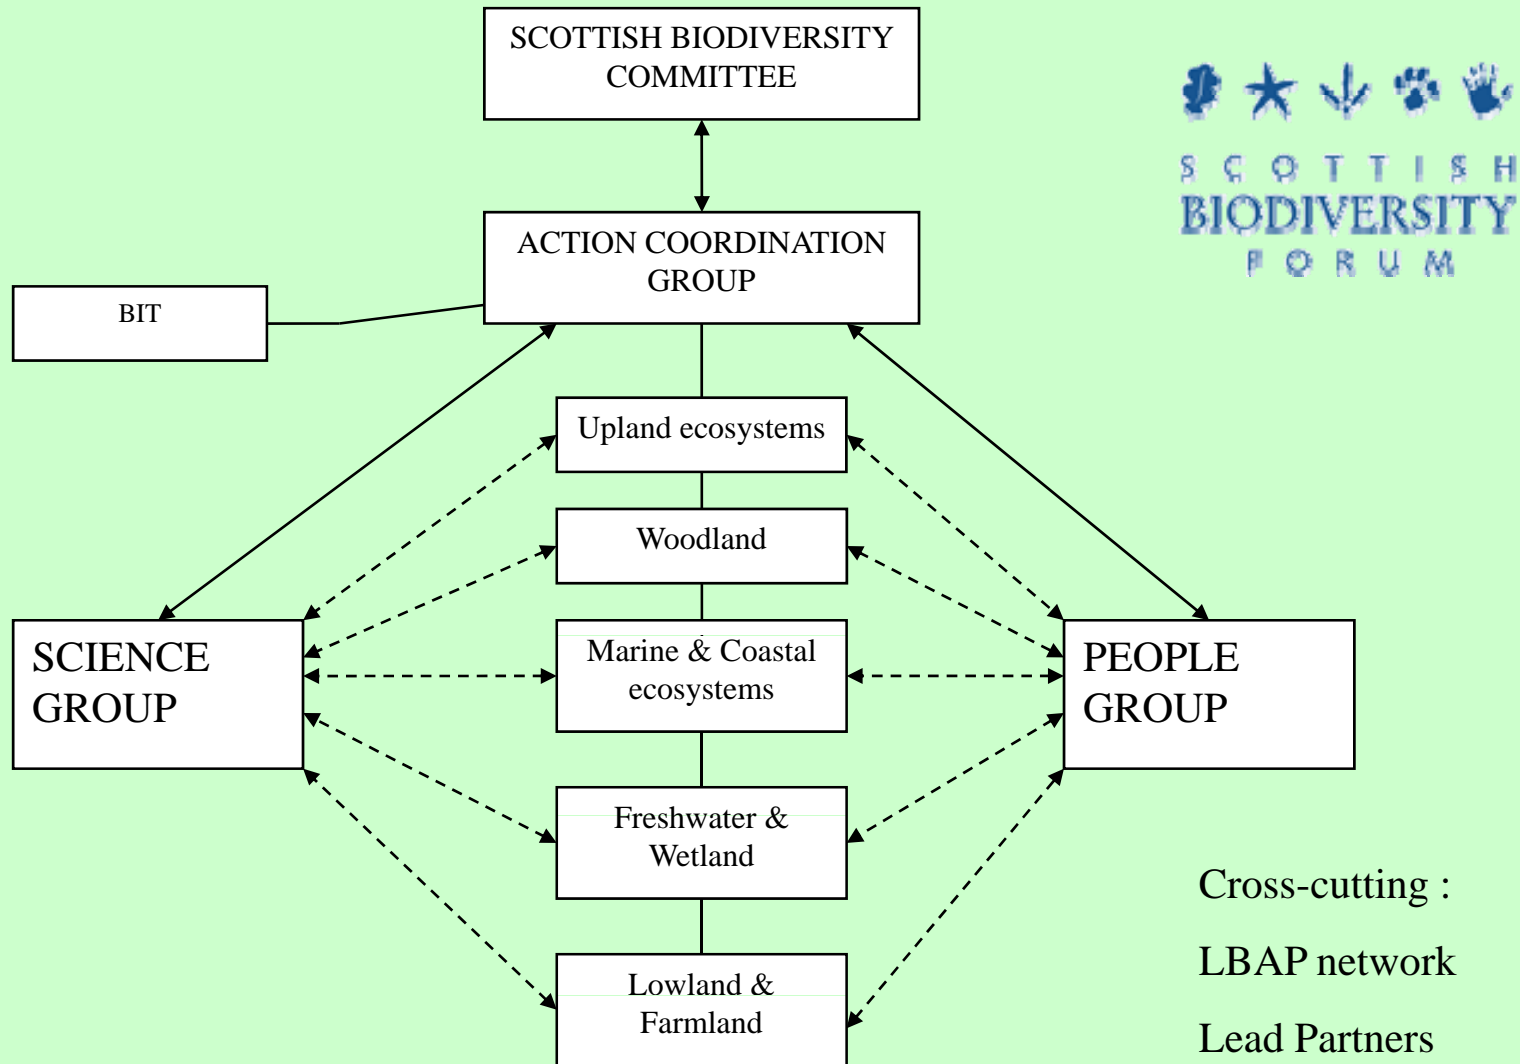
SCOTTISH BIODIVERSITY COMMITTEE

SCOTTISH
BIODIVERSITY
FORUM

ACTION COORDINATION GROUP

BIT

Upland ecosystems

Woodland

SCIENCE GROUP

Marine & Coastal ecosystems

PEOPLE GROUP

Freshwater & Wetland

Lowland & Farmland

Cross-cutting :

LBAP network

Lead Partners